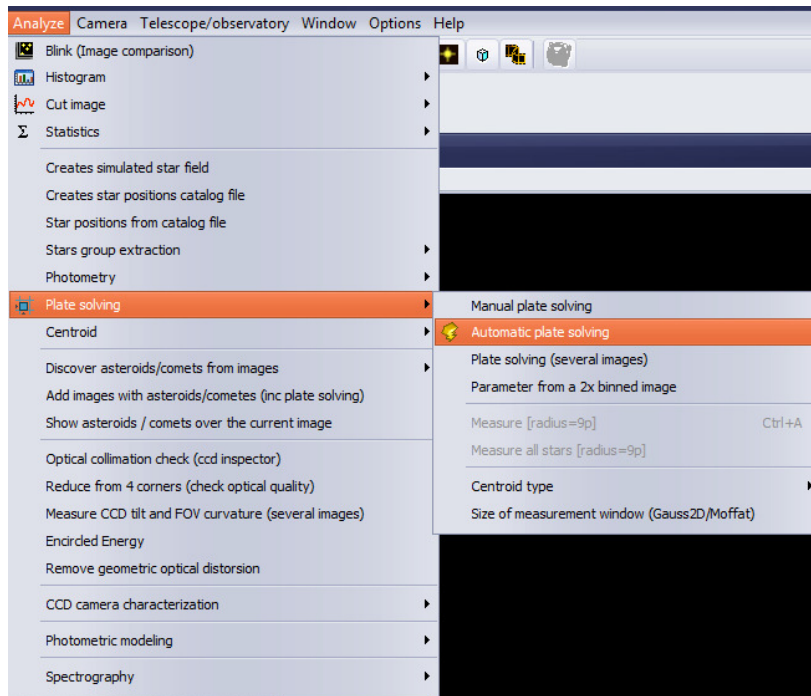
Analyze Camera Telescope/observatory Window Options Help

Blink (Image comparison)
Histogram
Cut image
Statistics

Creates simulated star field
Creates star positions catalog file
Star positions from catalog file
Stars group extraction
Photometry
Plate solving
Centroid

Discover asteroids/comets from images
Add images with asteroids/cometes (inc plate solving)
Show asteroids / comets over the current image

Optical collimation check (ccd inspector)
Reduce from 4 corners (check optical quality)
Measure CCD tilt and FOV curvature (several images)
Encircled Energy
Remove geometric optical distorsion

CCD camera characterization

Photometric modeling

Spectrography

Manual plate solving
Automatic plate solving
Plate solving (several images)
Parameter from a 2x binned image

Measure [radius=9p] Ctrl+A
Measure all stars [radius=9p]

Centroid type
Size of measurement window (Gauss2D/Moffat)